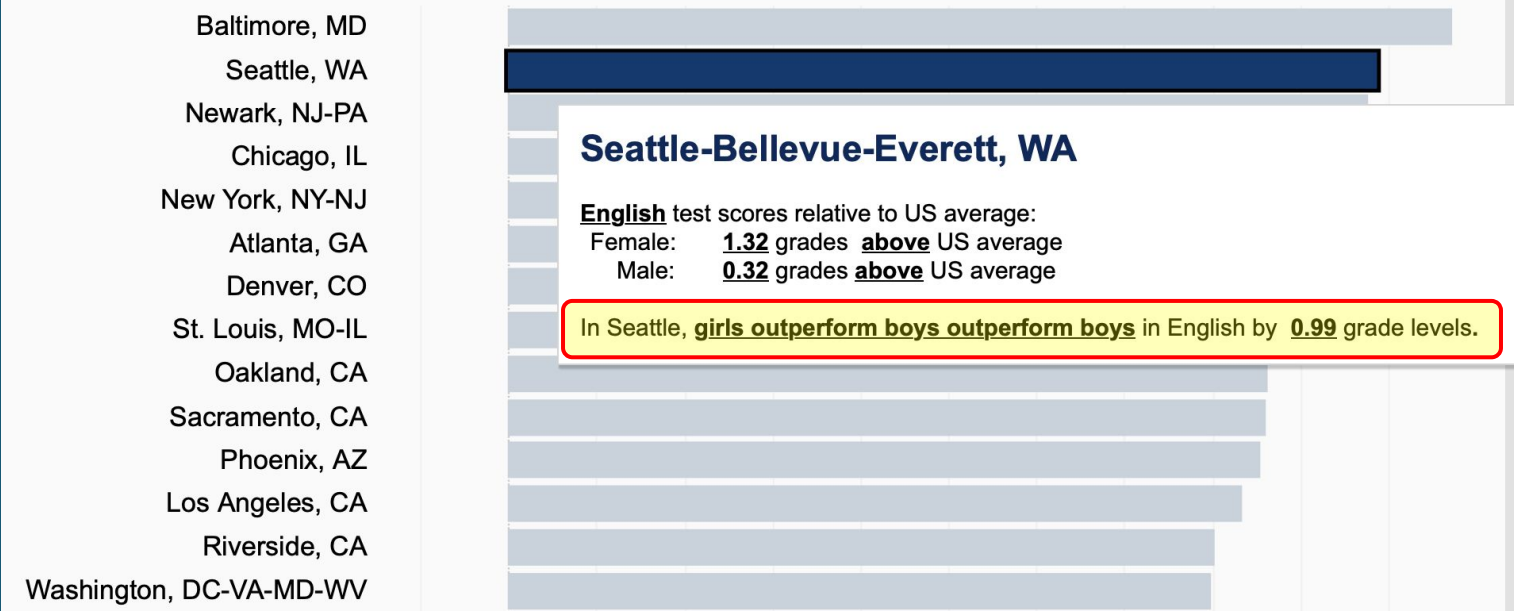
Baltimore, MD
Seattle, WA
Newark, NJ-PA
Chicago, IL
New York, NY-NJ
Atlanta, GA
Denver, CO
St. Louis, MO-IL
Oakland, CA
Sacramento, CA
Phoenix, AZ
Los Angeles, CA
Riverside, CA
Washington, DC-VA-MD-WV

Seattle-Bellevue-Everett, WA

English test scores relative to US average:
Female: 1.32 grades above US average
Male: 0.32 grades above US average

In Seattle, girls outperform boys outperform boys in English by 0.99 grade levels.